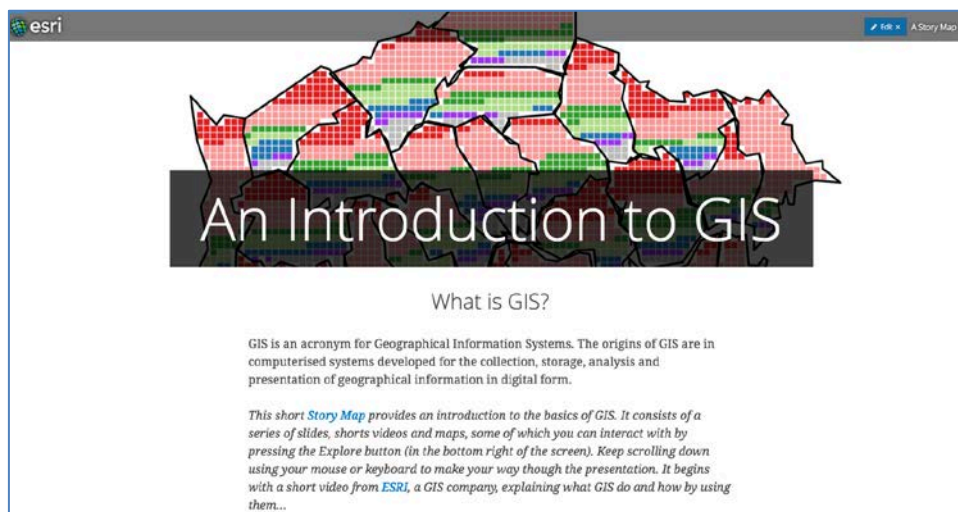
esri

Edit × A Story Map

An Introduction to GIS

What is GIS?

GIS is an acronym for Geographical Information Systems. The origins of GIS are in computerised systems developed for the collection, storage, analysis and presentation of geographical information in digital form.

This short Story Map provides an introduction to the basics of GIS. It consists of a series of slides, shorts videos and maps, some of which you can interact with by pressing the Explore button (in the bottom right of the screen). Keep scrolling down using your mouse or keyboard to make your way though the presentation. It begins with a short video from ESRI, a GIS company, explaining what GIS do and how by using them...